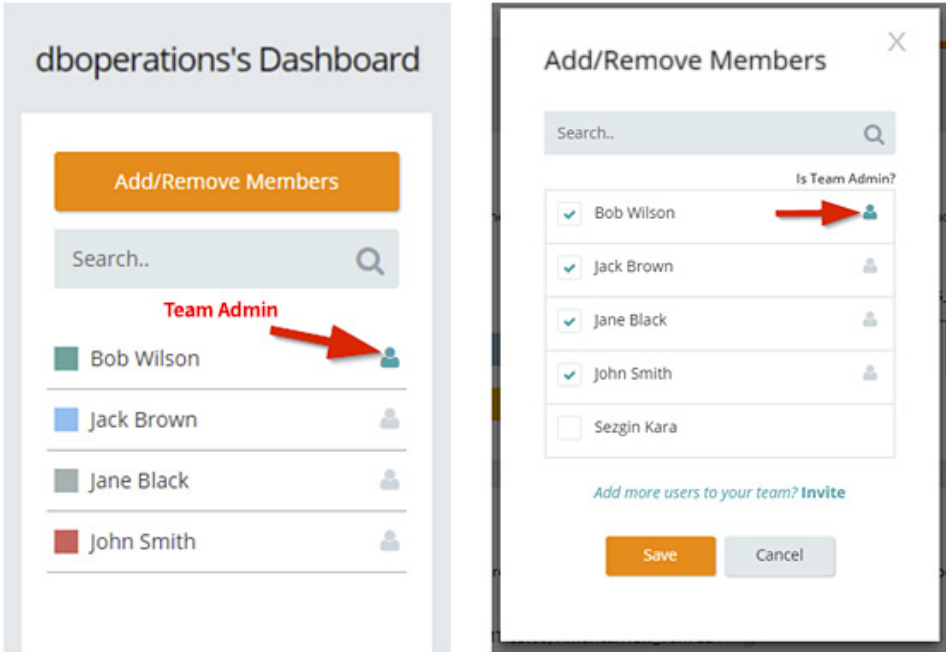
dboperations's Dashboard

Add/Remove Members

Search..

Team Admin

Bob Wilson

Jack Brown

Jane Black

John Smith

Add/Remove Members

Search..

Is Team Admin?

Bob Wilson

Jack Brown

Jane Black

John Smith

Sezgin Kara

Add more users to your team? Invite

Save

Cancel